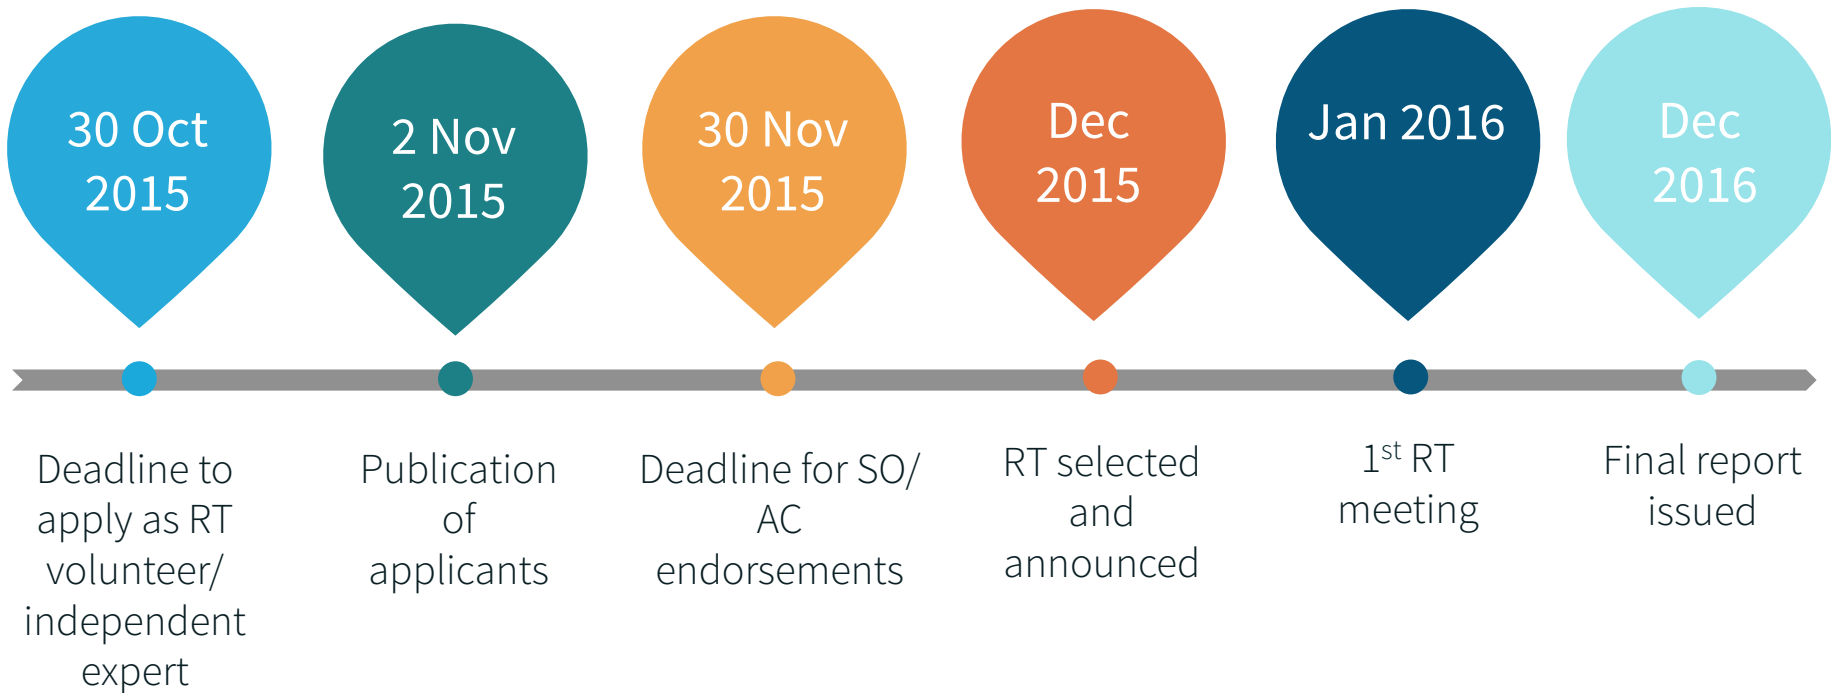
30 Oct 2015

2 Nov 2015

30 Nov 2015

Dec 2015

Jan 2016

Dec 2016

Deadline to apply as RT volunteer/ independent expert

Publication of applicants

Deadline for SO/ AC endorsements

RT selected and announced

1$^{st}$ RT meeting

Final report issued